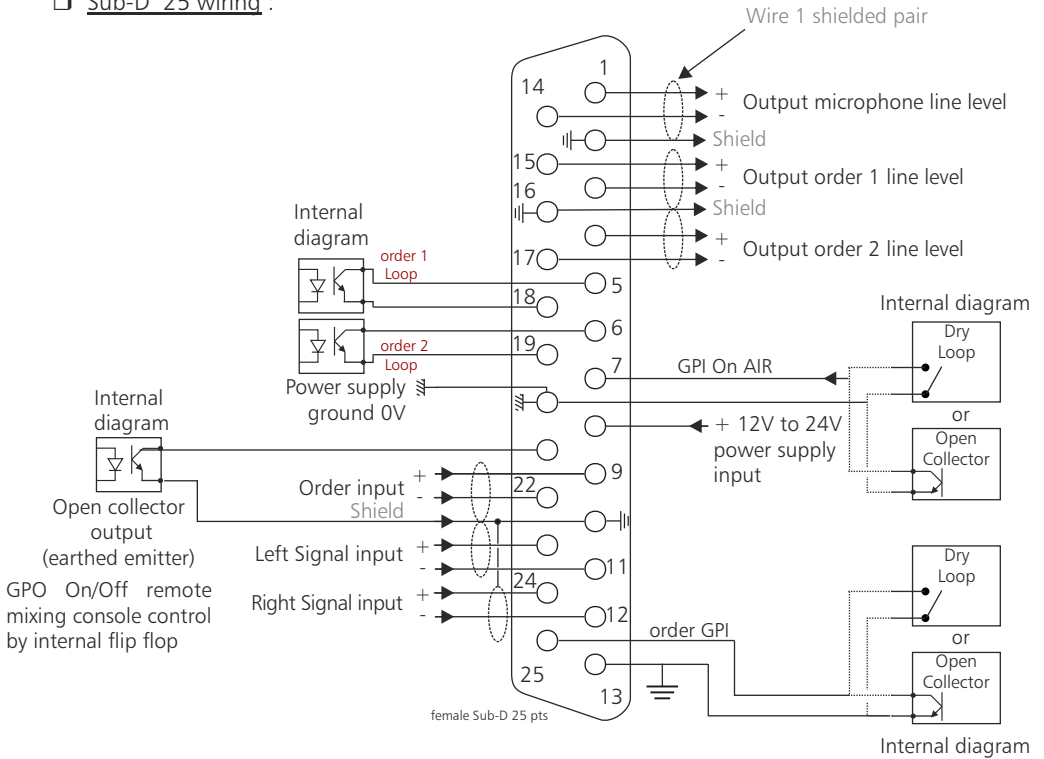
❑ Sub-D 25 wiring :

Wire 1 shielded pair

1
14
+
-
Output microphone line level
Shield
15
+
-
Output order 1 line level
16
Shield
+
-
Output order 2 line level
17

Internal diagram
order 1 Loop
5
18
6
order 2 Loop
19
7
Power supply ground 0V

Internal diagram
GPI On AIR
Dry Loop
or
+ 12V to 24V power supply input
Open Collector

Internal diagram
Open collector output (earthed emitter)
GPO On/Off remote mixing console control by internal flip flop

Order input
+
-
9
22
Shield
Left Signal input
+
-
11
24
Right Signal input
+
-
12
order GPI
25
13
female Sub-D 25 pts

Dry Loop
or
Open Collector
Internal diagram